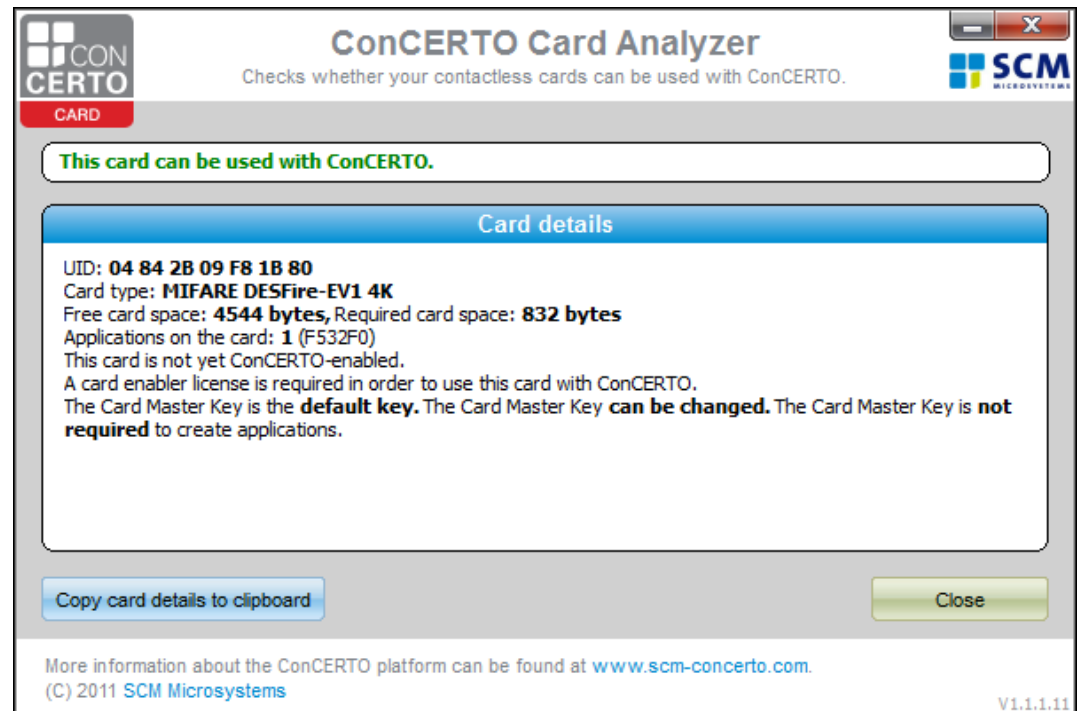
CON CERTO CARD

ConCERTO Card Analyzer
Checks whether your contactless cards can be used with ConCERTO.

SCM MICROSYSTEMS

This card can be used with ConCERTO.

Card details

UID: 04 84 2B 09 F8 1B 80
Card type: MIFARE DESFire-EV1 4K
Free card space: 4544 bytes, Required card space: 832 bytes
Applications on the card: 1 (F532F0)
This card is not yet ConCERTO-enabled.
A card enabler license is required in order to use this card with ConCERTO.
The Card Master Key is the default key. The Card Master Key can be changed. The Card Master Key is not required to create applications.

Copy card details to clipboard

Close

More information about the ConCERTO platform can be found at www.scm-concerto.com.
(C) 2011 SCM Microsystems

V1.1.1.11